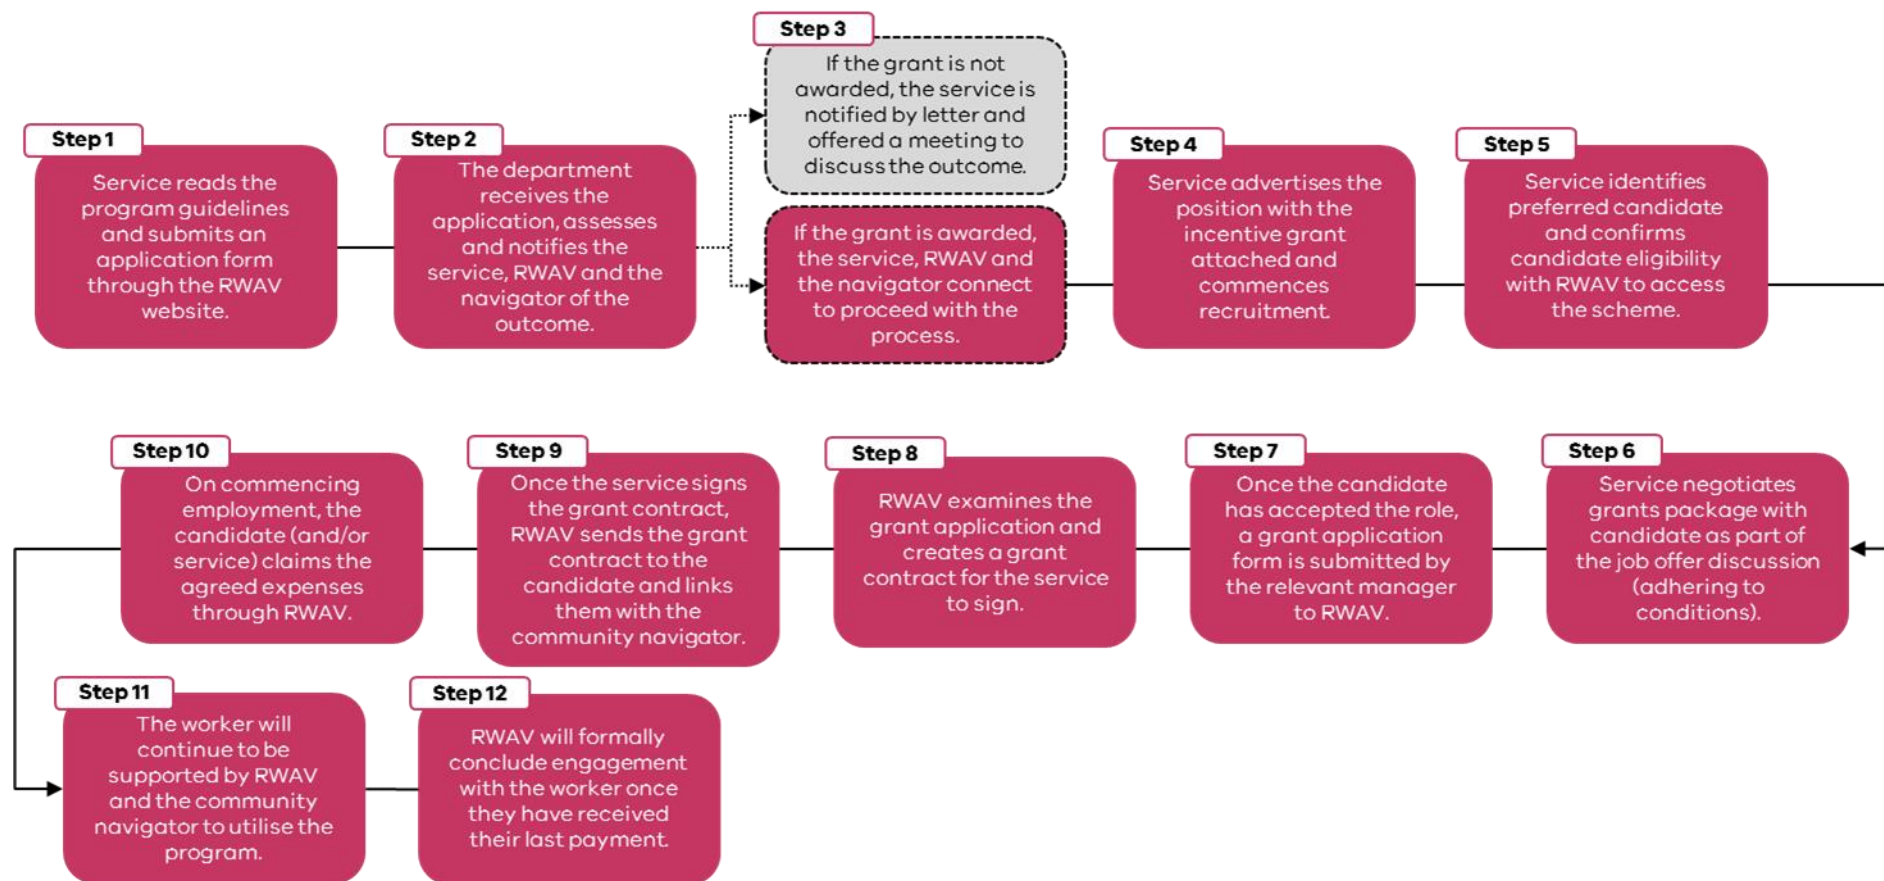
Step 1
Service reads the program guidelines and submits an application form through the RWAV website.

Step 2
The department receives the application, assesses and notifies the service, RWAV and the navigator of the outcome.

Step 3
If the grant is not awarded, the service is notified by letter and offered a meeting to discuss the outcome.

If the grant is awarded, the service, RWAV and the navigator connect to proceed with the process.

Step 4
Service advertises the position with the incentive grant attached and commences recruitment.

Step 5
Service identifies preferred candidate and confirms candidate eligibility with RWAV to access the scheme.

Step 6
Service negotiates grants package with candidate as part of the job offer discussion (adhering to conditions).

Step 7
Once the candidate has accepted the role, a grant application form is submitted by the relevant manager to RWAV.

Step 8
RWAV examines the grant application and creates a grant contract for the service to sign.

Step 9
Once the service signs the grant contract, RWAV sends the grant contract to the candidate and links them with the community navigator.

Step 10
On commencing employment, the candidate (and/or service) claims the agreed expenses through RWAV.

Step 11
The worker will continue to be supported by RWAV and the community navigator to utilise the program.

Step 12
RWAV will formally conclude engagement with the worker once they have received their last payment.